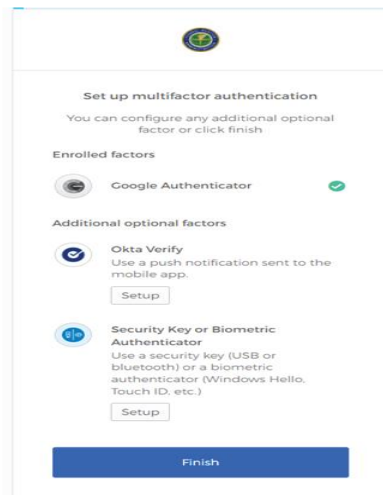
Set up multifactor authentication

You can configure any additional optional factor or click finish

Enrolled factors

Google Authenticator

Additional optional factors

Okta Verify

Use a push notification sent to the mobile app.

Setup

Security Key or Biometric Authenticator

Use a security key (USB or bluetooth) or a biometric authenticator (Windows Hello, Touch ID, etc.)

Setup

Finish